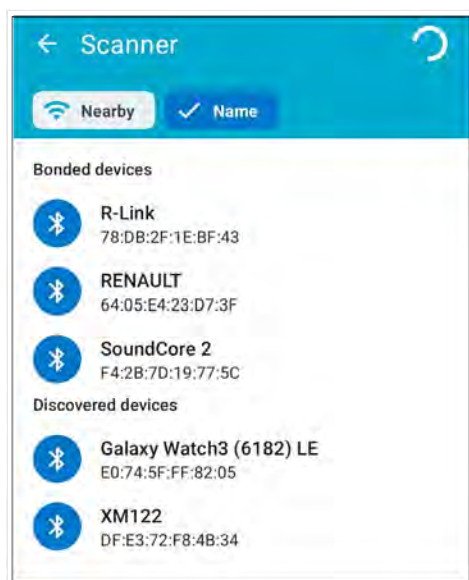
← Scanner

Nearby ✓ Name

Bonded devices

R-Link
78:DB:2F:1E:BF:43

RENAULT
64:05:E4:23:D7:3F

SoundCore 2
F4:2B:7D:19:77:5C

Discovered devices

Galaxy Watch3 (6182) LE
E0:74:5F:FF:82:05

XM122
DF:E3:72:F8:4B:34